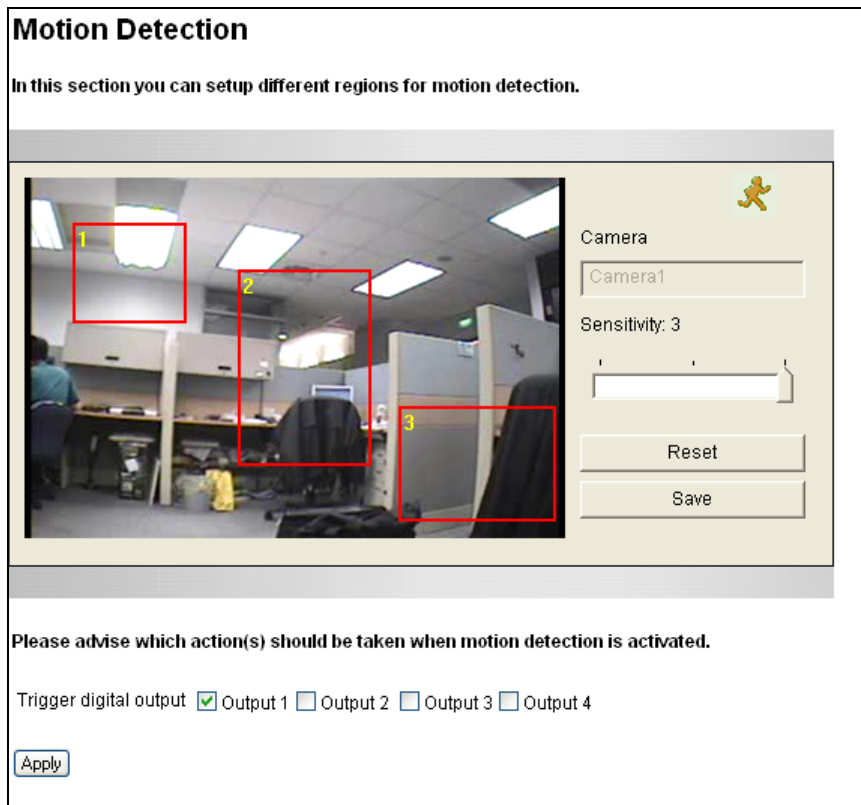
Motion Detection

In this section you can setup different regions for motion detection.

1

2

3

Camera

Camera1

Sensitivity: 3

Reset

Save

Please advise which action(s) should be taken when motion detection is activated.

Trigger digital output ☑ Output 1 ☐ Output 2 ☐ Output 3 ☐ Output 4

Apply